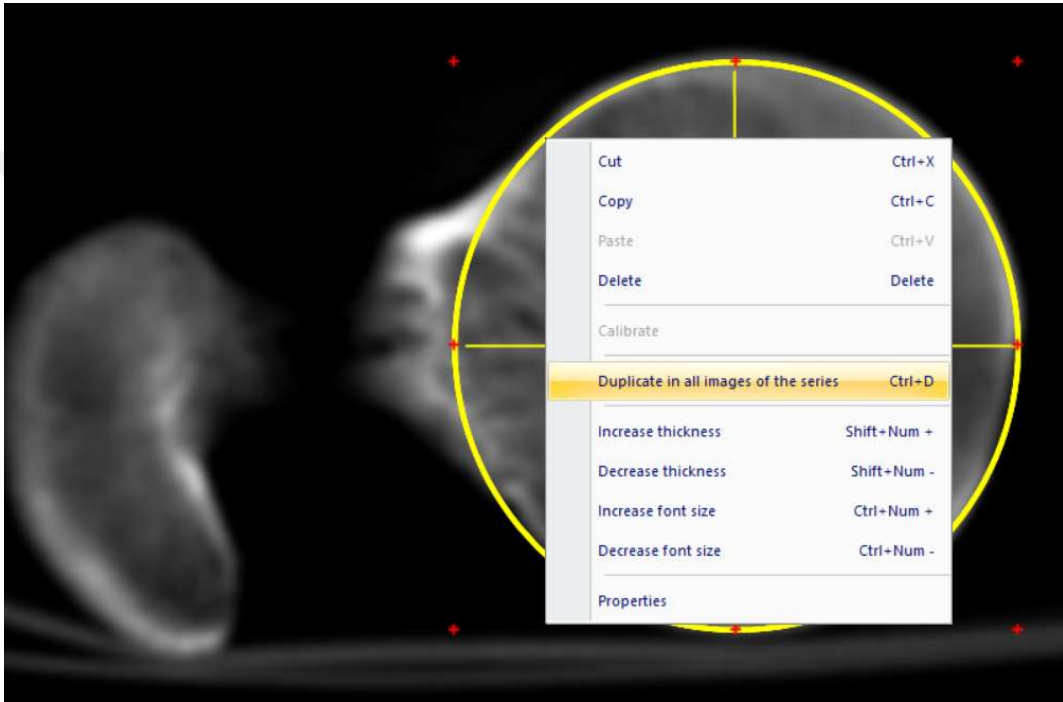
| | |
|---|---|
| Cut | Ctrl+X |
| Copy | Ctrl+C |
| Paste | Ctrl+V |
| Delete | Delete |
| Calibrate | |
| Duplicate in all images of the series | Ctrl+D |
| Increase thickness | Shift+Num + |
| Decrease thickness | Shift+Num - |
| Increase font size | Ctrl+Num + |
| Decrease font size | Ctrl+Num - |
| Properties | |